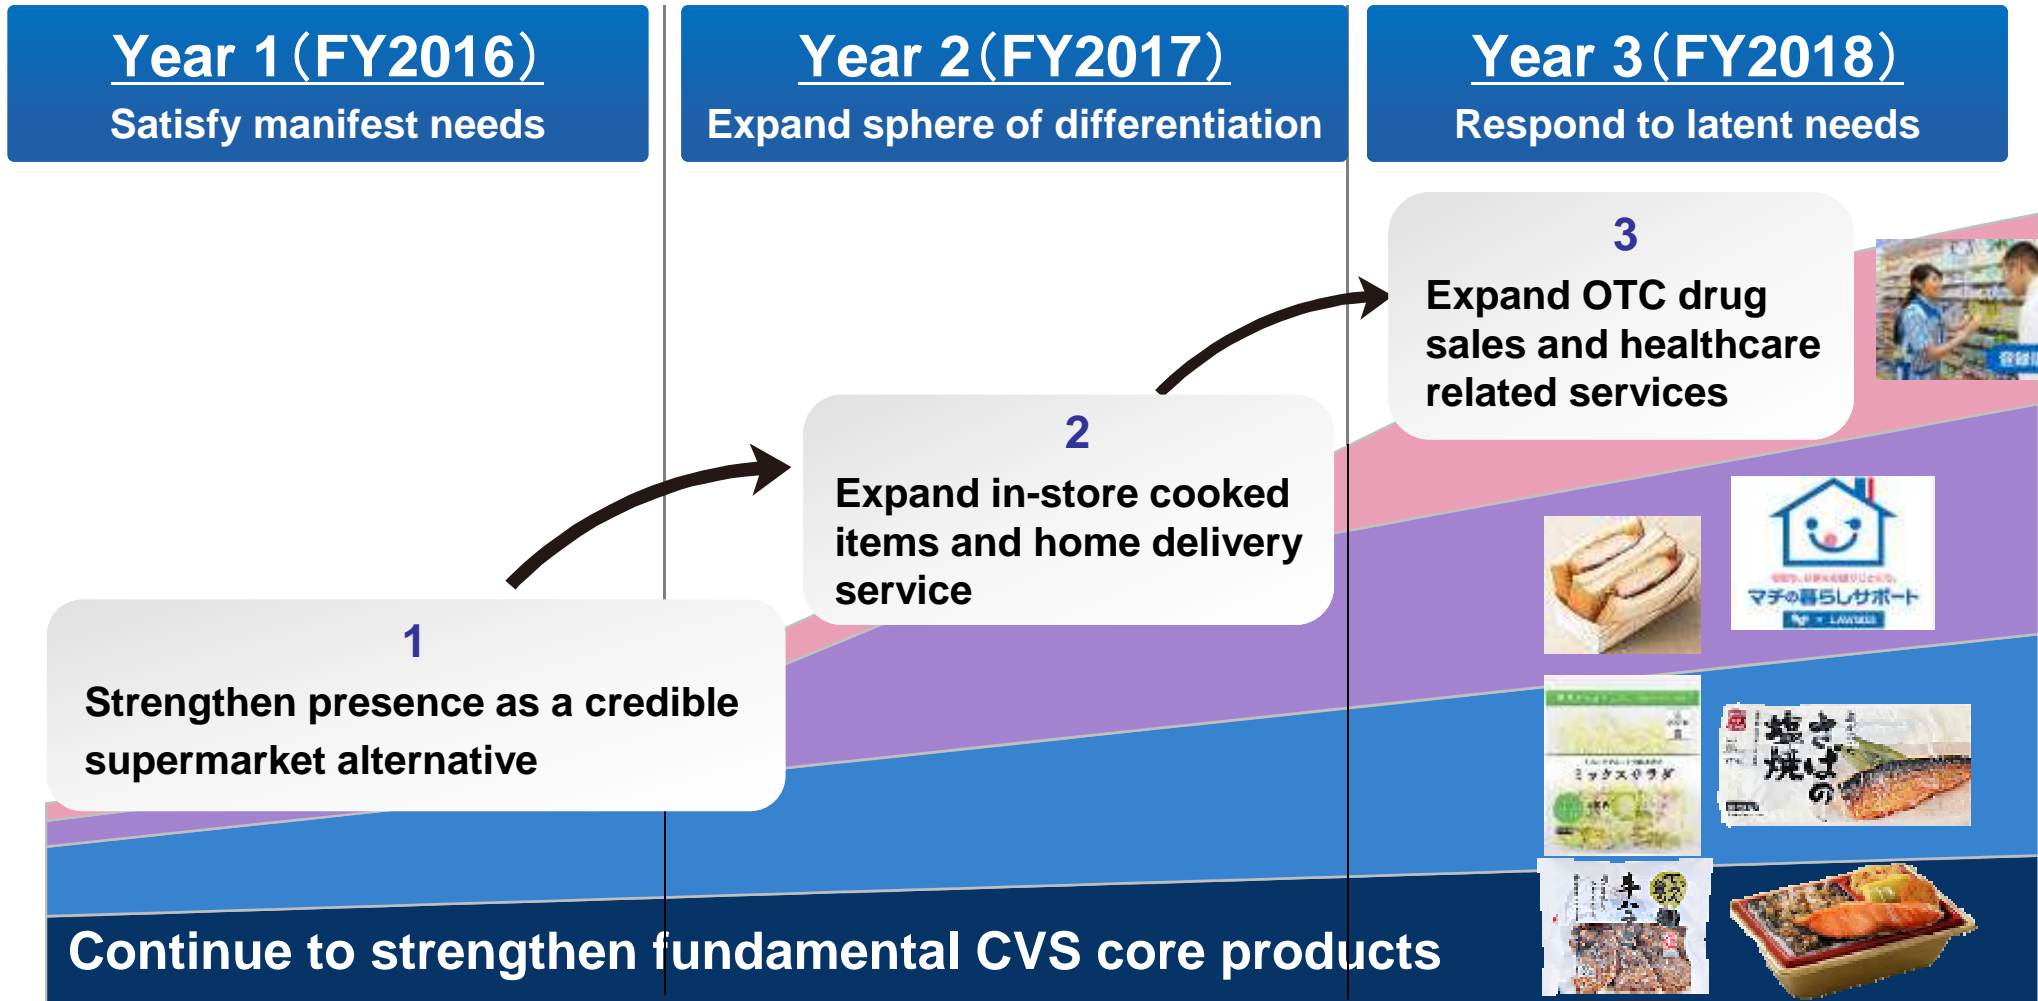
Year 1（FY2016）
Satisfy manifest needs

Year 2（FY2017）
Expand sphere of differentiation

Year 3（FY2018）
Respond to latent needs

3
Expand OTC drug sales and healthcare related services

2
Expand in-store cooked items and home delivery service

1
Strengthen presence as a credible supermarket alternative

マチの暮らしサポート

ミックスサラダ

塩焼 さばの

Continue to strengthen fundamental CVS core products